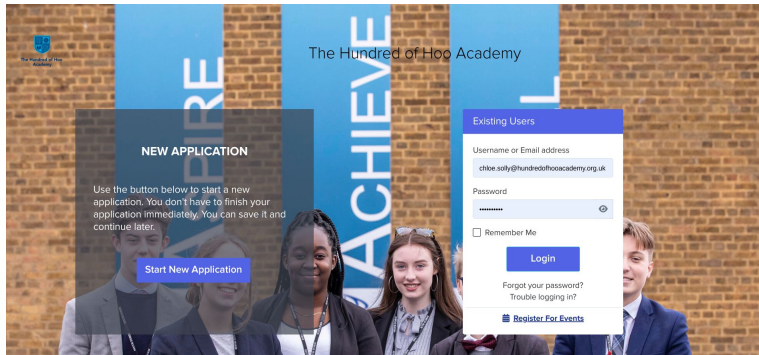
The Hundred of Hoo Academy

The Hundred of Hoo Academy

ASPIRE

ACHIEVE

NEW APPLICATION

Use the button below to start a new application. You don't have to finish your application immediately. You can save it and continue later.

Start New Application

Existing Users

Username or Email address

chloe.solly@hundredofhooacademy.org.uk

Password

••••••••••

Remember Me

Login

Forgot your password?

Trouble logging in?

Register For Events